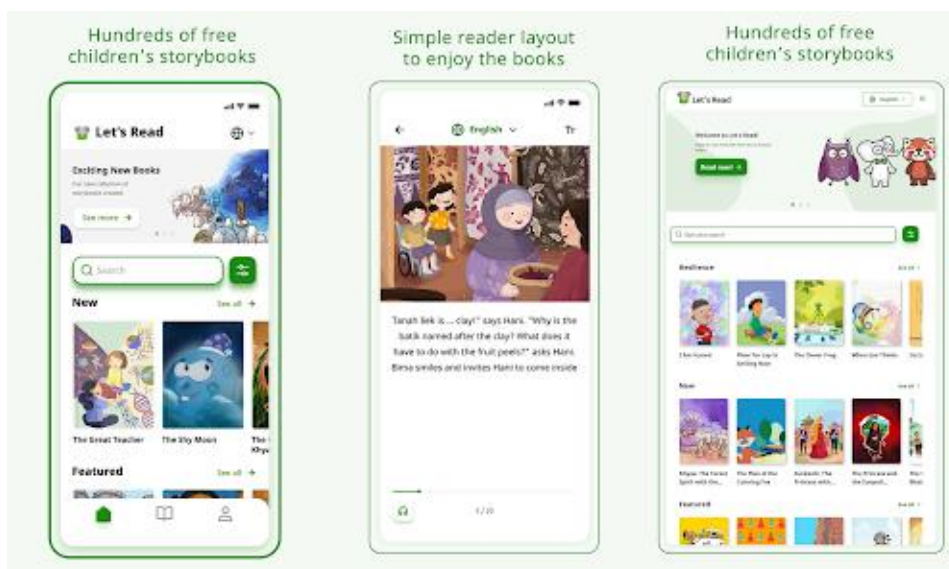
Hundreds of free children's storybooks

Let's Read

Exciting New Books

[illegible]

See more →

Search

New

See all →

The Great Teacher

The Shy Moon

The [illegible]

Featured

See all →

Simple reader layout to enjoy the books

English

Tr

Tanah liek is ... clay!" says Hani. "Why is the batik named after the clay? What does it have to do with the fruit peels?" asks Hani. Birse smiles and invites Hani to come inside

1/10

Hundreds of free children's storybooks

Let's Read

English

Welcome to Let's Read!

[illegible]

Read now! →

Search

Resilience

See all

New

See all

Featured

See all